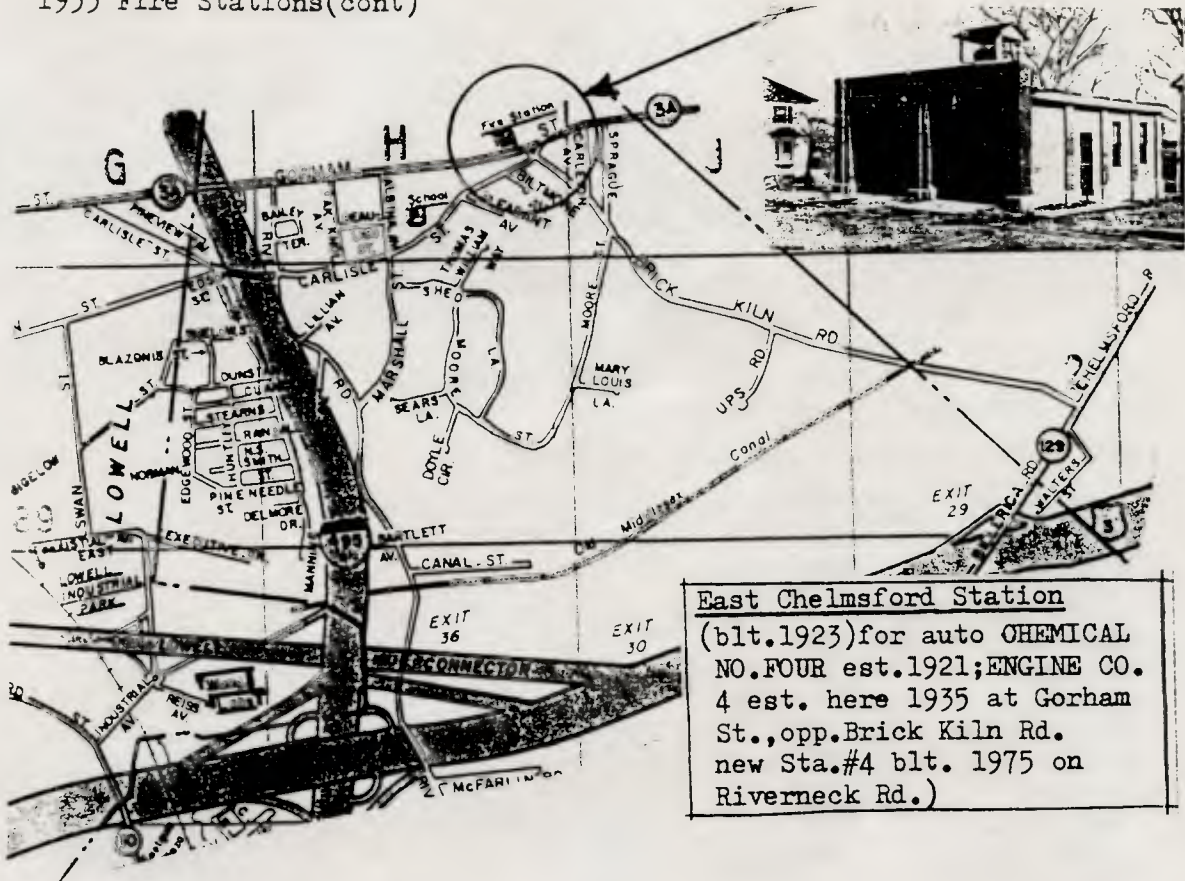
1935 Fire Stations(cont)

G H J

Fire Station ST 3A

GORHAM 3A ST. CARLISLE ST. PINEVIEW BAILEY AV RN TER. School CARLETON AV SPRAGUE BILTMORE PLEASANT AV CARLISLE ST. LILLIAN AV MARSHALL ST. SHEO THOMAS MOORE BRICK KILN RD CHELMSFORD ST. BLAZONIS ST. LOWELL ST. STEARNS EDGEWOOD ST. NORMAN PINE NEEDLE ST. DELMORE DR. SEARS LA. DOYLE CIR MOORE ST. MARY LOUIS LA. UPS RD Canal Middlesex Canal EXIT 29 BILLERICA RD WALTERS ST. 129 3 SWAN BIGELOW EXECUTIVE LOWELL INDUSTRIAL PARK BARTLETT AV. CANAL ST. 495 EXIT 36 EXIT 30 CONNECTOR INDUSTRIAL AV REISS AV McFARLIN RD 110

East Chelmsford Station
(blt.1923)for auto CHEMICAL NO.FOUR est.1921;ENGINE CO. 4 est. here 1935 at Gorham St.,opp.Brick Kiln Rd. new Sta.#4 blt. 1975 on Riverneck Rd.)